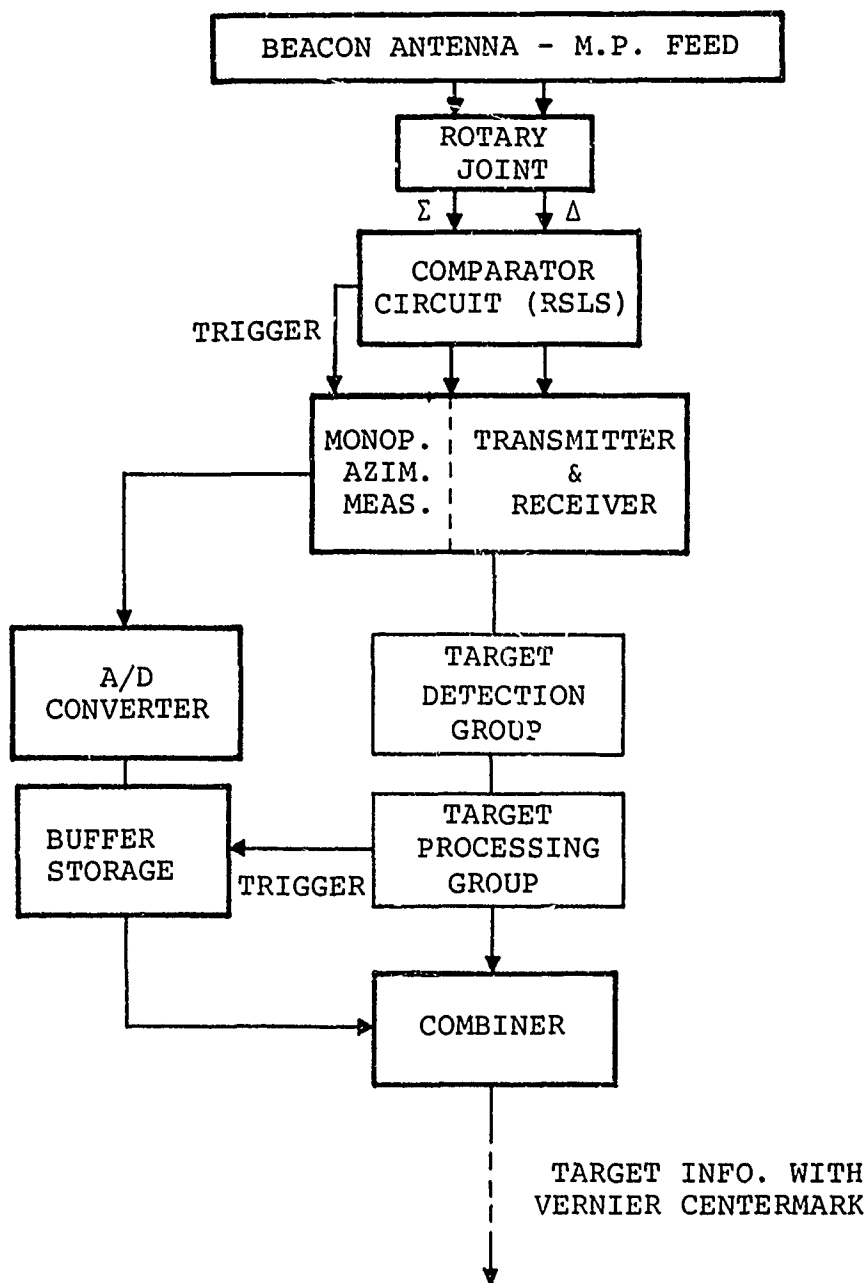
BEACON ANTENNA - M.P. FEED

ROTARY JOINT

Σ

Δ

COMPARATOR CIRCUIT (RSLS)

TRIGGER

MONOP. AZIM. MEAS.

TRANSMITTER & RECEIVER

A/D CONVERTER

TARGET DETECTION GROUP

BUFFER STORAGE

TRIGGER

TARGET PROCESSING GROUP

COMBINER

TARGET INFO. WITH VERNIER CENTERMARK